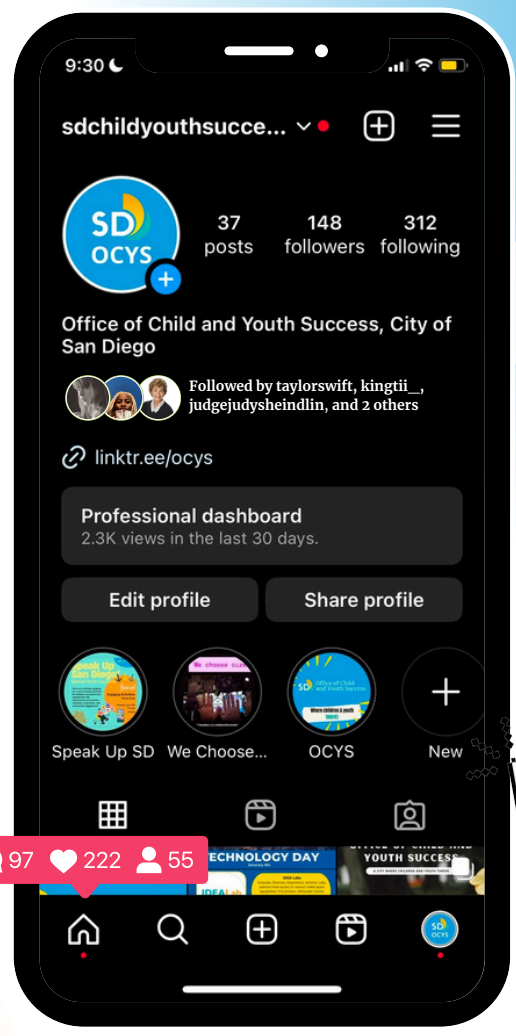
9:30

sdchildyouthsucce...

SD OCYS

37 posts

148 followers

312 following

Office of Child and Youth Success, City of San Diego

Followed by taylorswift, kingtii\_, judgejudysheindlin, and 2 others

linktr.ee/ocys

Professional dashboard
2.3K views in the last 30 days.

Edit profile

Share profile

Speak Up SD

We Choose...

OCYS

New

97 222 55

ECHNOLOGY DAY

OFFICE OF CHILD AND YOUTH SUCCESS

SD OCYS